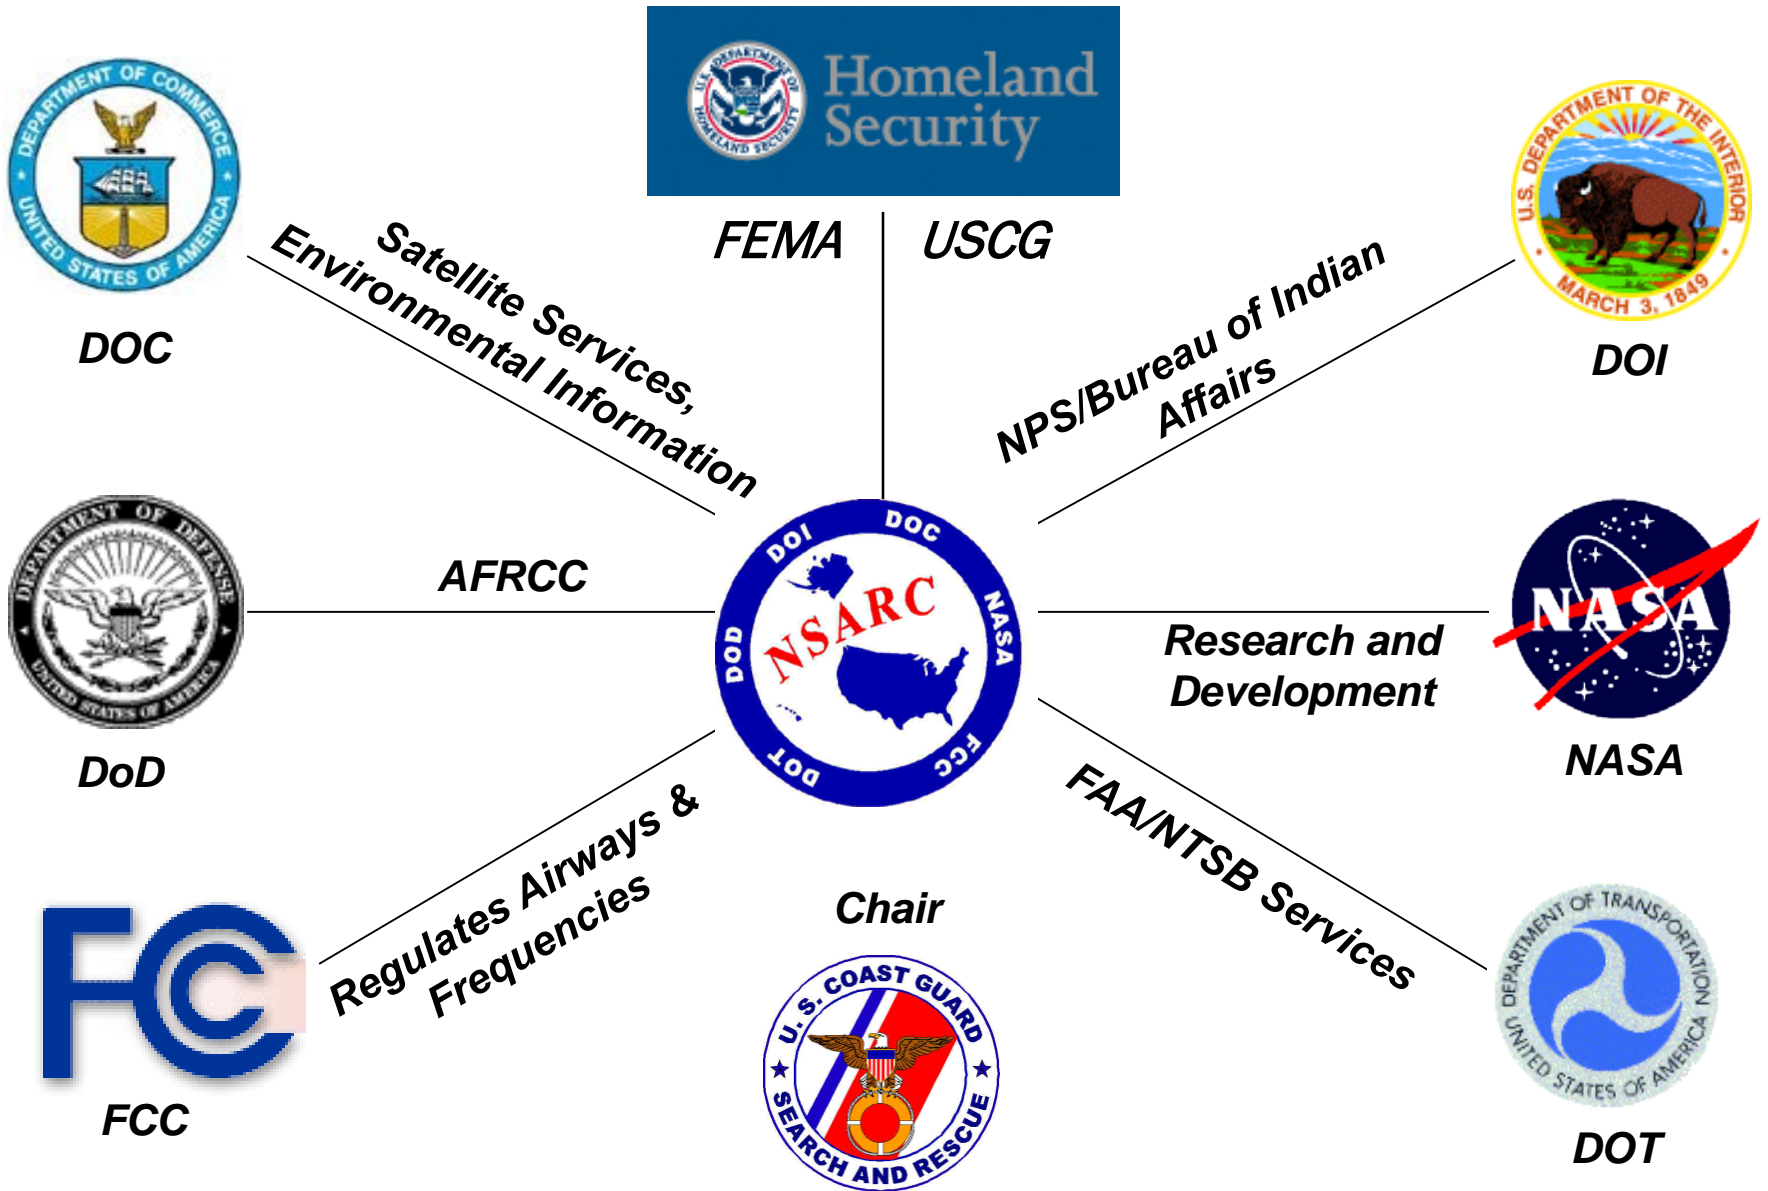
DEPARTMENT OF COMMERCE
UNITED STATES OF AMERICA

DOC

U.S. DEPARTMENT OF HOMELAND SECURITY
Homeland Security

FEMA

USCG

U.S. DEPARTMENT OF THE INTERIOR
MARCH 3, 1849

DOI

Satellite Services, Environmental Information

NPS/Bureau of Indian Affairs

DEPARTMENT OF DEFENSE
UNITED STATES OF AMERICA

DoD

AFRCC

DOI
DOC
NASA
FCC
DOT
DOD
NSARC

Research and Development

NASA

NASA

Regulates Airways & Frequencies

FAA/NTSB Services

Chair

FCC

FCC

U.S. COAST GUARD
SEARCH AND RESCUE

DEPARTMENT OF TRANSPORTATION
UNITED STATES OF AMERICA

DOT